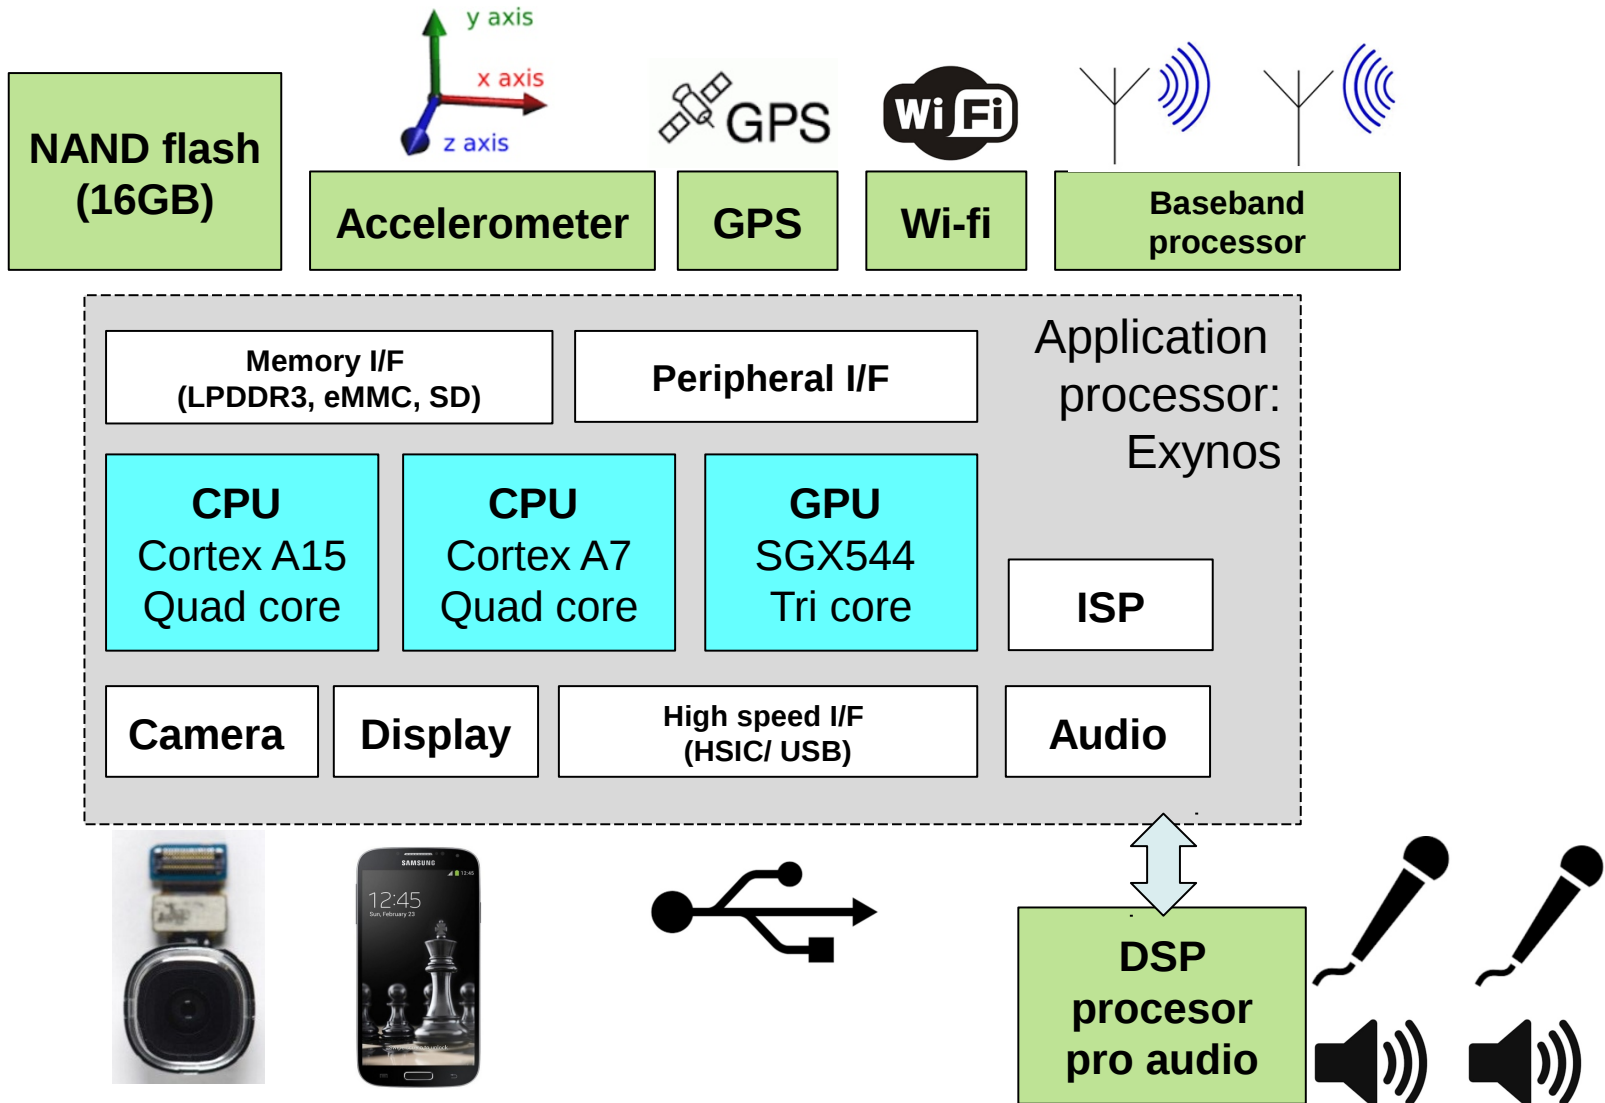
y axis
x axis
z axis

NAND flash (16GB)

Accelerometer

GPS

GPS

Wi Fi

Wi-fi

Baseband processor

Memory I/F (LPDDR3, eMMC, SD)

Peripheral I/F

Application processor: Exynos

CPU Cortex A15 Quad core

CPU Cortex A7 Quad core

GPU SGX544 Tri core

ISP

Camera

Display

High speed I/F (HSIC/ USB)

Audio

SAMSUNG

12:45

Sun, February 23

DSP procesor pro audio